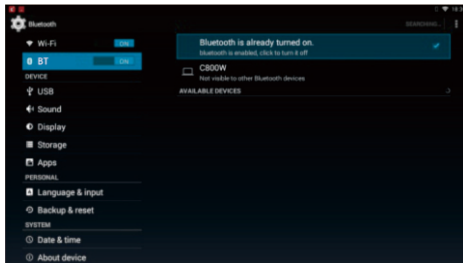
Bluetooth

SEARCHING...

Wi-Fi ON

BT ON

DEVICE

USB

Sound

Display

Storage

Apps

PERSONAL

Language & input

Backup & reset

SYSTEM

Date & time

About device

Bluetooth is already turned on.

bluetooth is enabled, click to turn it off

C800W

Not visible to other Bluetooth devices

AVAILABLE DEVICES